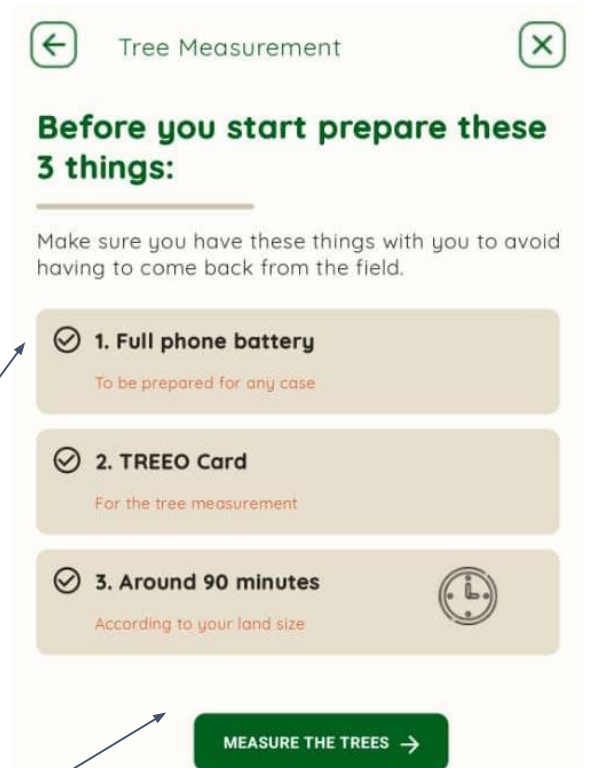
Tree Measurement

Before you start prepare these 3 things:

Make sure you have these things with you to avoid having to come back from the field.

1. Full phone battery

To be prepared for any case

2. TREEO Card

For the tree measurement

3. Around 90 minutes

According to your land size

MEASURE THE TREES →